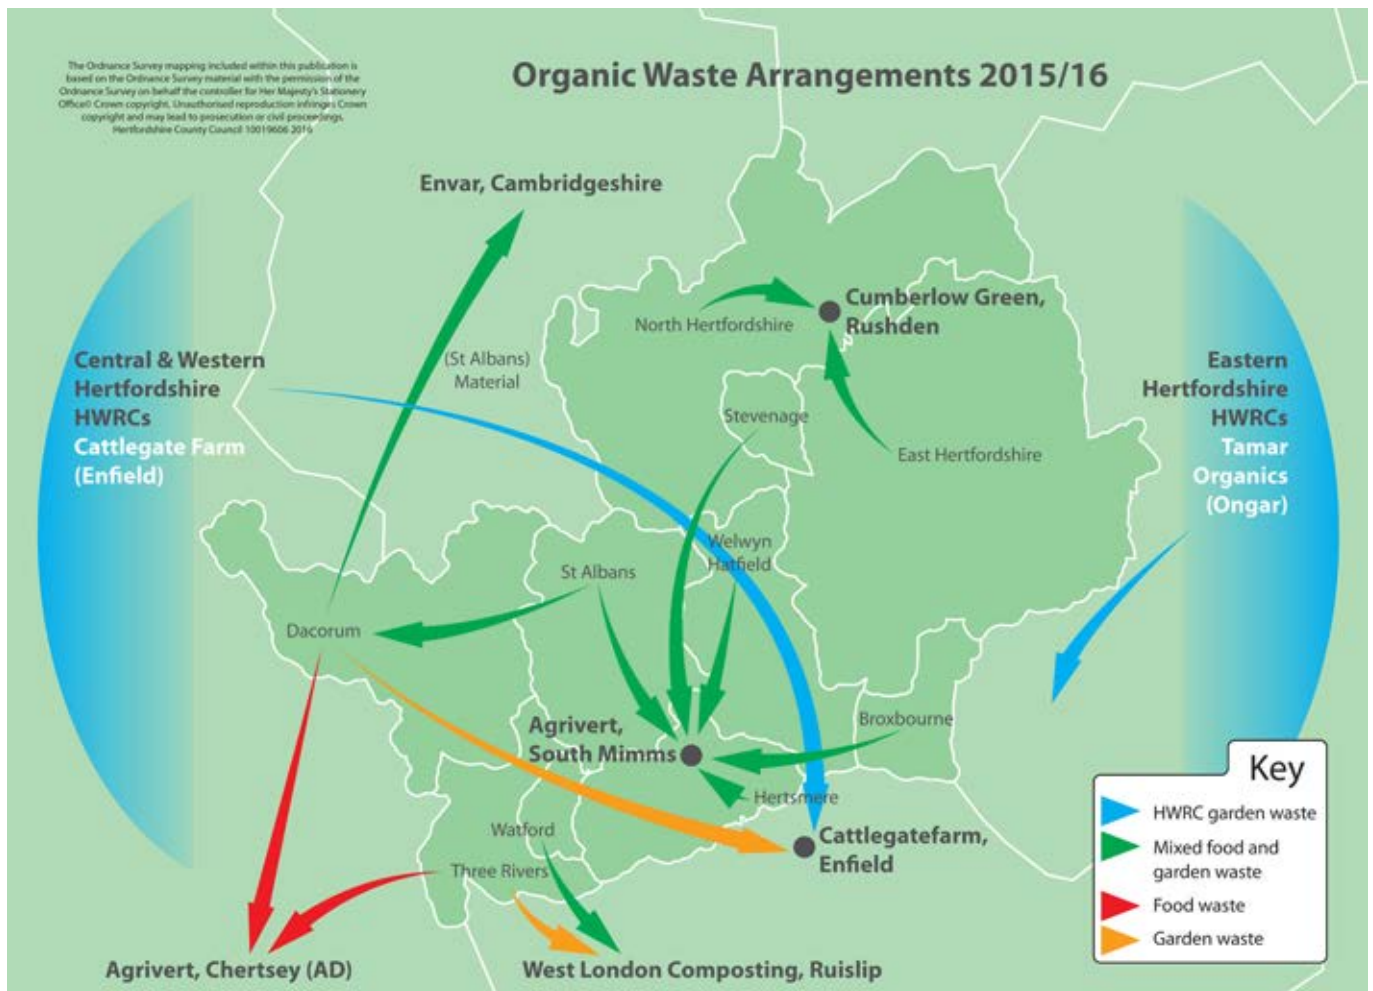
The Ordnance Survey mapping included within this publication is based on the Ordnance Survey material with the permission of the Ordnance Survey on behalf the controller for Her Majesty's Stationery Office© Crown copyright. Unauthorised reproduction infringes Crown copyright and may lead to prosecution or civil proceedings. Hertfordshire County Council 100019606 2016

Organic Waste Arrangements 2015/16

Envar, Cambridgeshire

Central & Western Hertfordshire HWRCs Cattlegate Farm (Enfield)

(St Albans) Material

North Hertfordshire

Cumberlow Green, Rushden

Eastern Hertfordshire HWRCs Tamar Organics (Ongar)

Stevenage

East Hertfordshire

Welwyn Hatfield

St Albans

Dacorum

Broxbourne

Agrivert, South Mimms

Hertsmere

Watford

Cattlegatefarm, Enfield

Three Rivers

Key
HWRC garden waste
Mixed food and garden waste
Food waste
Garden waste

Agrivert, Chertsey (AD)

West London Composting, Ruislip